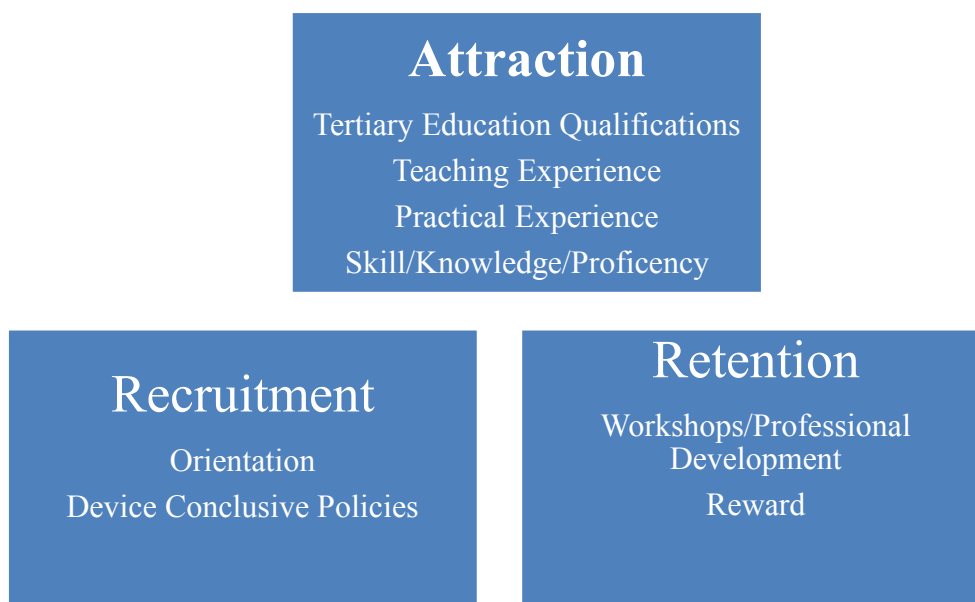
Attraction

Tertiary Education Qualifications
Teaching Experience
Practical Experience
Skill/Knowledge/Proficency

Recruitment

Orientation
Device Conclusive Policies

Retention

Workshops/Professional Development
Reward